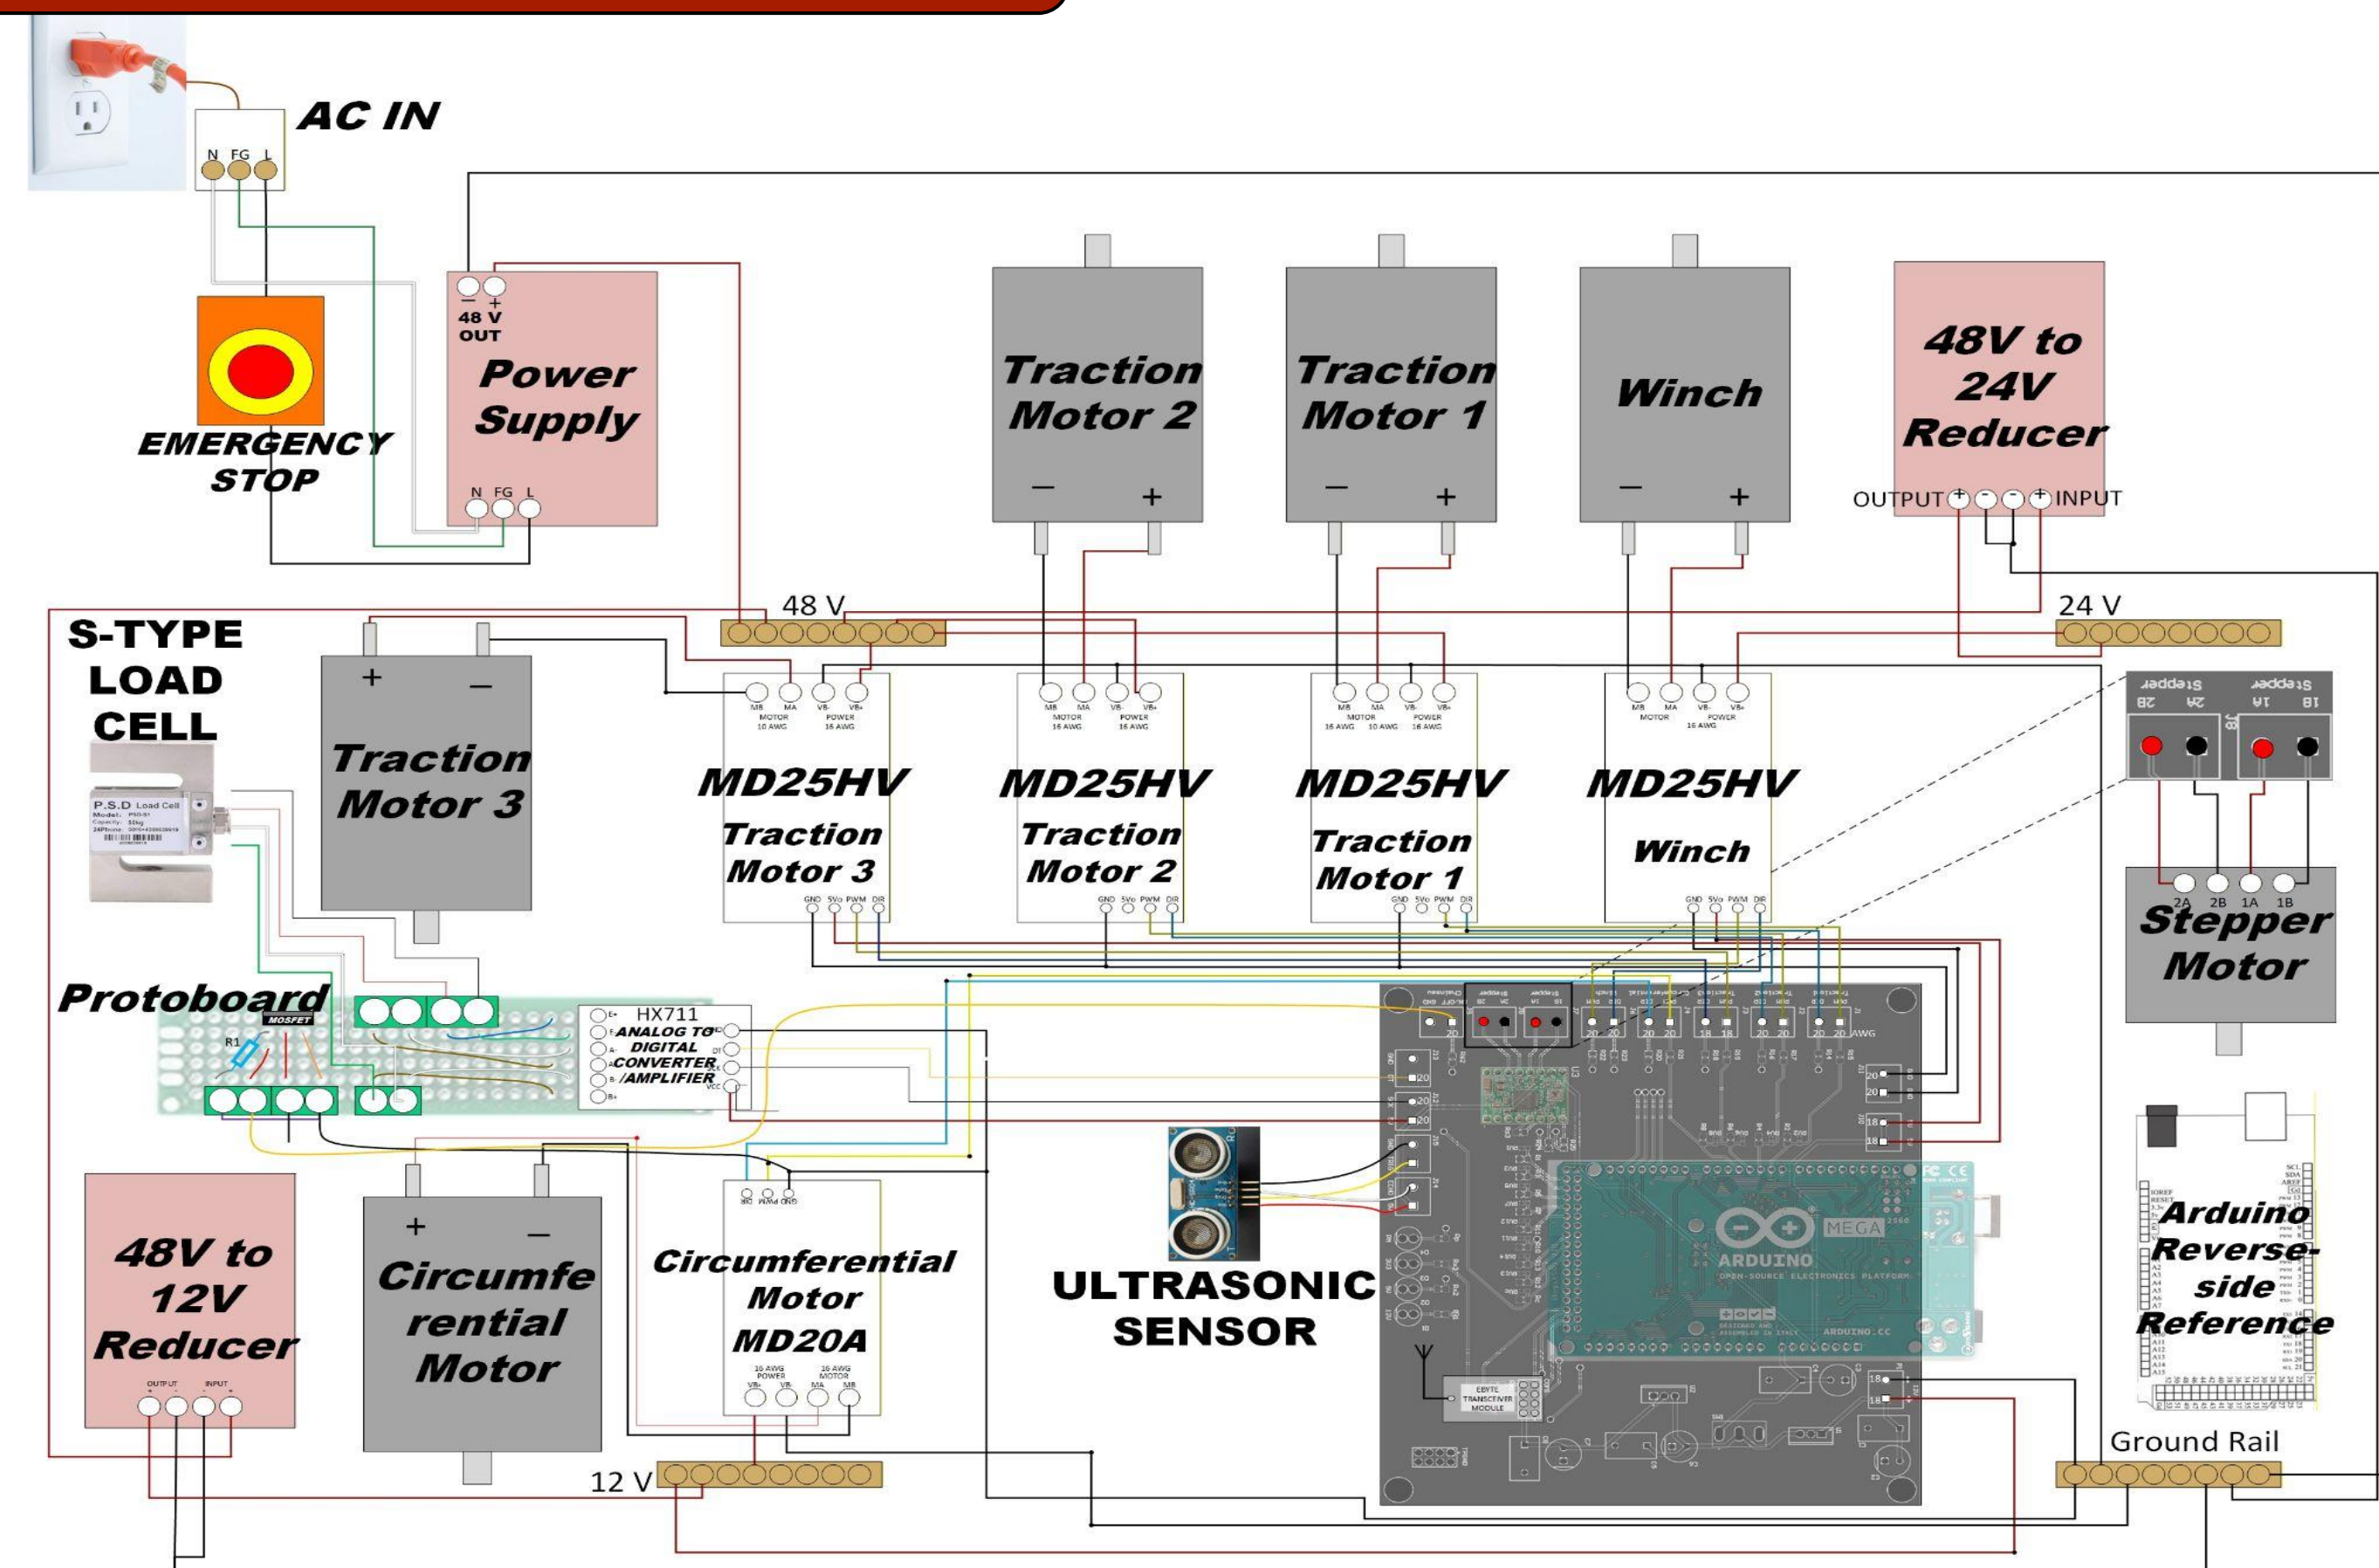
AC IN

N FG L

EMERGENCY STOP

— +
48 V OUT

Power Supply

N FG L

Traction Motor 2

— +

Traction Motor 1

— +

Winch

— +

48V to 24V Reducer

OUTPUT + - - + INPUT

48 V

24 V

S-TYPE LOAD CELL

P.S.D Load Cell

Traction Motor 3

+ —

MB MA VB- VB+
MOTOR 10 AWG POWER 16 AWG

MD25HV

Traction Motor 3

GND 5Vo PWM DIR

MB MA VB- VB+
MOTOR 16 AWG POWER 16 AWG

MD25HV

Traction Motor 2

GND 5Vo PWM DIR

MB MA VB- VB+
MOTOR 16 AWG 10 AWG POWER 16 AWG

MD25HV

Traction Motor 1

GND 5Vo PWM DIR

MB MA VB- VB+
MOTOR POWER 16 AWG

MD25HV

Winch

GND 5Vo PWM DIR

Stepper Stepper
2B 2A 1A 1B

2A 2B 1A 1B

Stepper Motor

Protoboard

MOSFET

R1

HX711

ANALOG TO DIGITAL CONVERTER /AMPLIFIER

E+ E- A- A+ B- B+

VCC

20 20 20 20 20 18 18 20 20 20 20 AWG

20
20
20

20
20
18
18

18
18

ULTRASONIC SENSOR

MEGA

ARDUINO

48V to 12V Reducer

OUTPUT INPUT

Circumferential Motor

+ —

DIR PWM GND

Circumferential Motor MD20A

16 AWG POWER 16 AWG MOTOR
VB+ VB- MA MB

12 V

Arduino Reverse-side Reference

Ground Rail